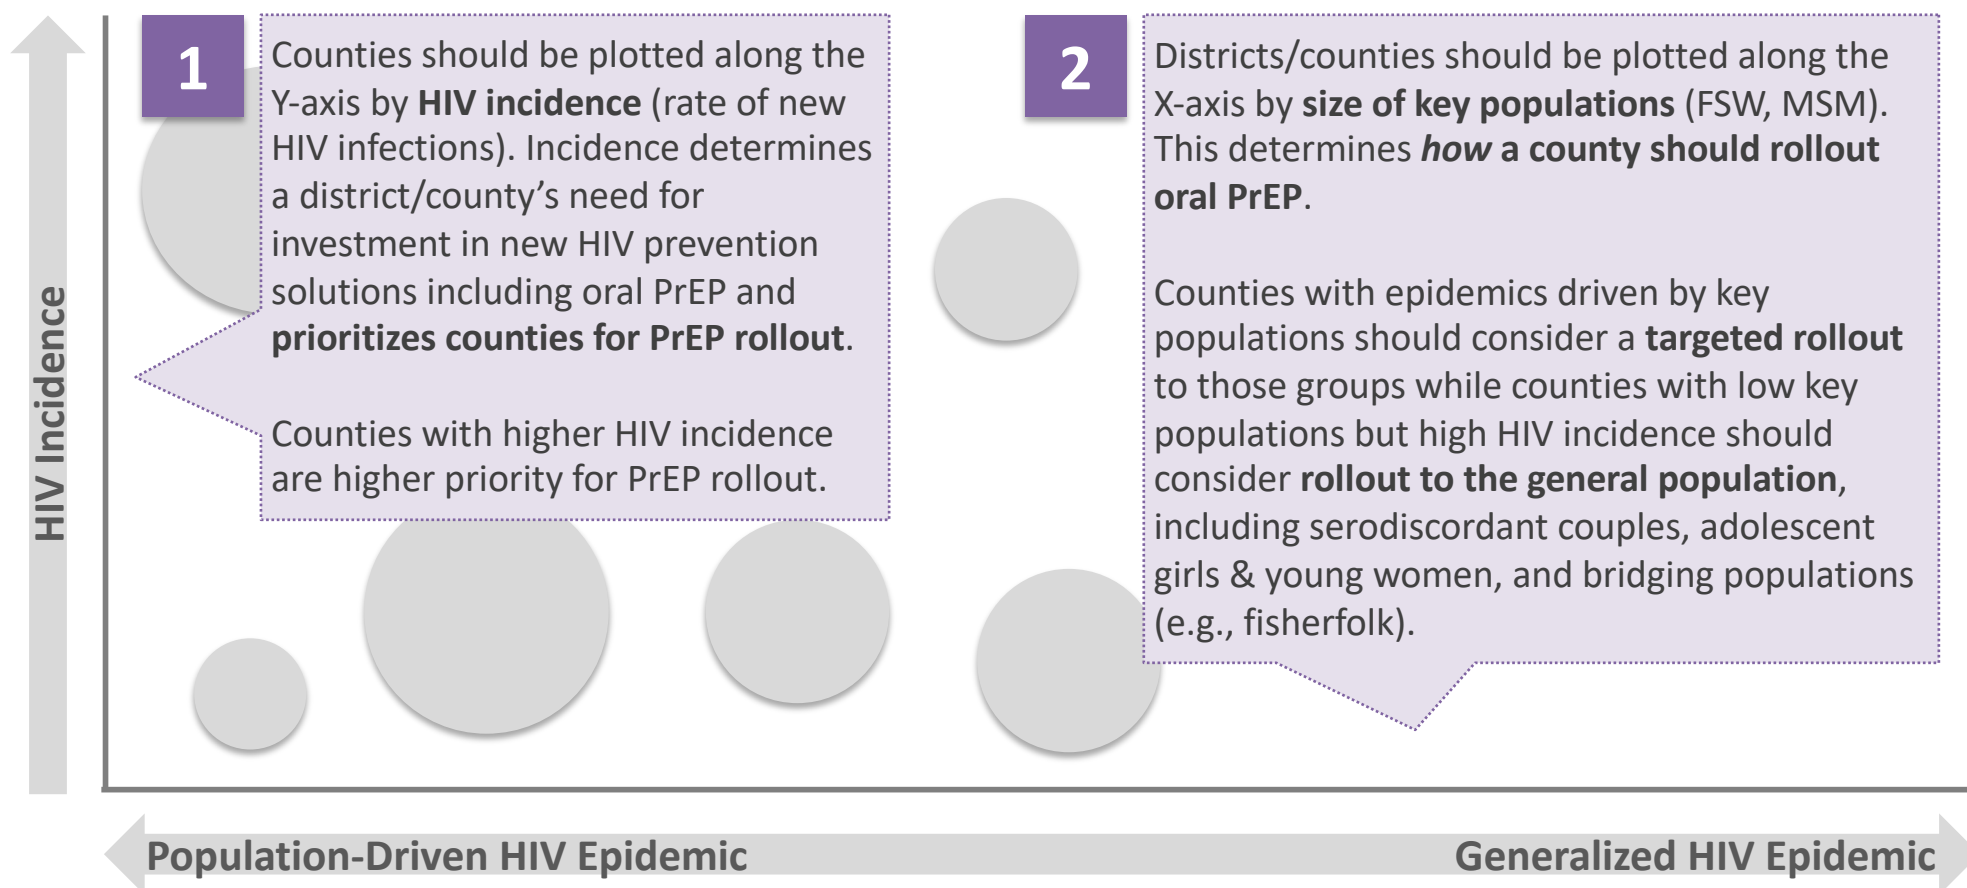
HIV Incidence

1

Counties should be plotted along the Y-axis by **HIV incidence** (rate of new HIV infections). Incidence determines a district/county's need for investment in new HIV prevention solutions including oral PrEP and **prioritizes counties for PrEP rollout**.

Counties with higher HIV incidence are higher priority for PrEP rollout.

2

Districts/counties should be plotted along the X-axis by **size of key populations** (FSW, MSM). This determines ***how* a county should rollout oral PrEP**.

Counties with epidemics driven by key populations should consider a **targeted rollout** to those groups while counties with low key populations but high HIV incidence should consider **rollout to the general population**, including serodiscordant couples, adolescent girls & young women, and bridging populations (e.g., fisherfolk).

Population-Driven HIV Epidemic

Generalized HIV Epidemic